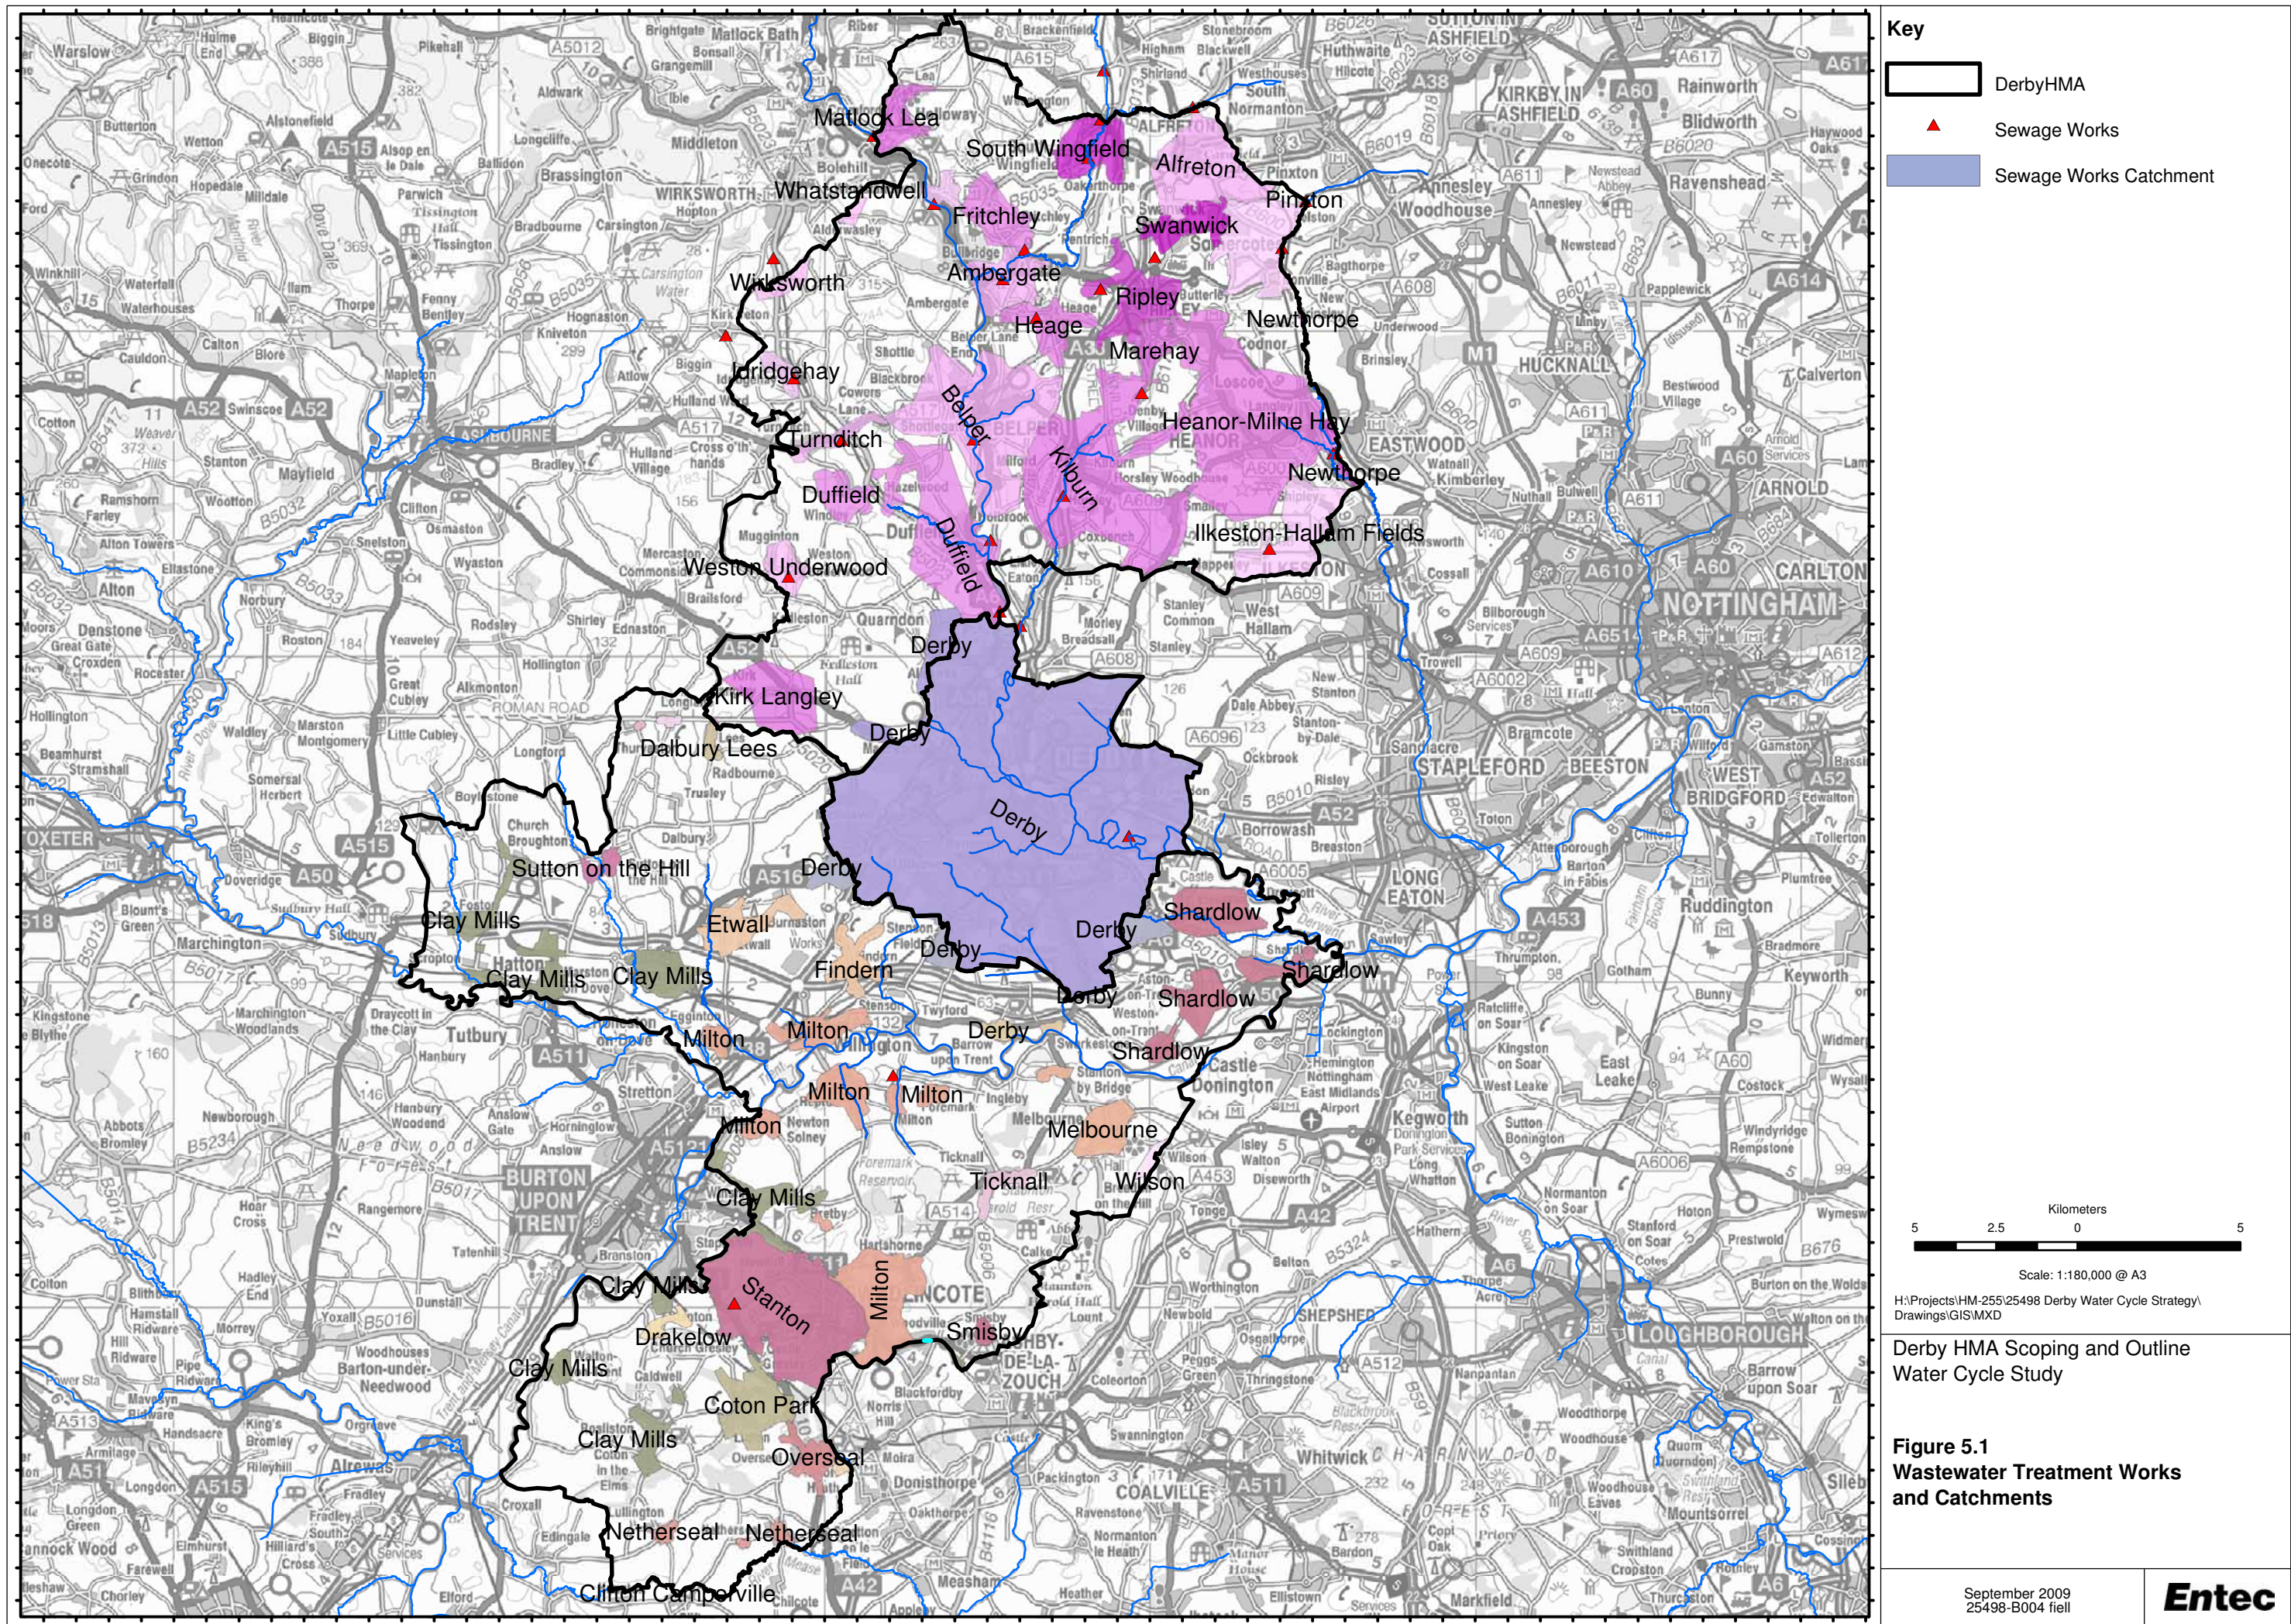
Key
DerbyHMA
Sewage Works
Sewage Works Catchment

Matlock Lea
South Wingfield
Alfreton
Pinxton
Whatstandwell
Fritchley
Swanwick
Ambergate
Wirksworth
Ripley
Heage
Newthorpe
Marehay
Idridgehay
Belper
Heanor-Milne Hay
Turnditch
Kilburn
Newthorpe
Duffield
Duffield
Ilkeston-Hallam Fields
Weston Underwood
Derby
Kirk Langley
Derby
Dalbury Lees
Derby
Sutton on the Hill
Derby
Clay Mills
Etwall
Shardlow
Derby
Derby
Clay Mills
Clay Mills
Findern
Shardlow
Derby
Shardlow
Milton
Milton
Derby
Shardlow
Milton
Milton
Milton
Melbourne
Ticknall
Wilson
Clay Mills
Clay Mills
Stanton
Milton
Drakelow
Smisby
Clay Mills
Coton Park
Clay Mills
Overseal
Netherseal
Netherseal
Clifton Campville

NOTTINGHAM
HUCKNALL
EASTWOOD
STAPLEFORD
BEESTON
LONG EATON
BURTON UPON TRENT
COALVILLE
LOUGHBOROUGH
ASHBOURNE
WIRKSWORTH
KIRKBY IN ASHFIELD
SUTTON IN ASHFIELD

Kilometers
5 2.5 0 5
Scale: 1:180,000 @ A3
H:\Projects\HM-255\25498 Derby Water Cycle Strategy\Drawings\GIS\MXD

Derby HMA Scoping and Outline Water Cycle Study

Figure 5.1
Wastewater Treatment Works and Catchments

September 2009
25498-B004 fiell
Entec